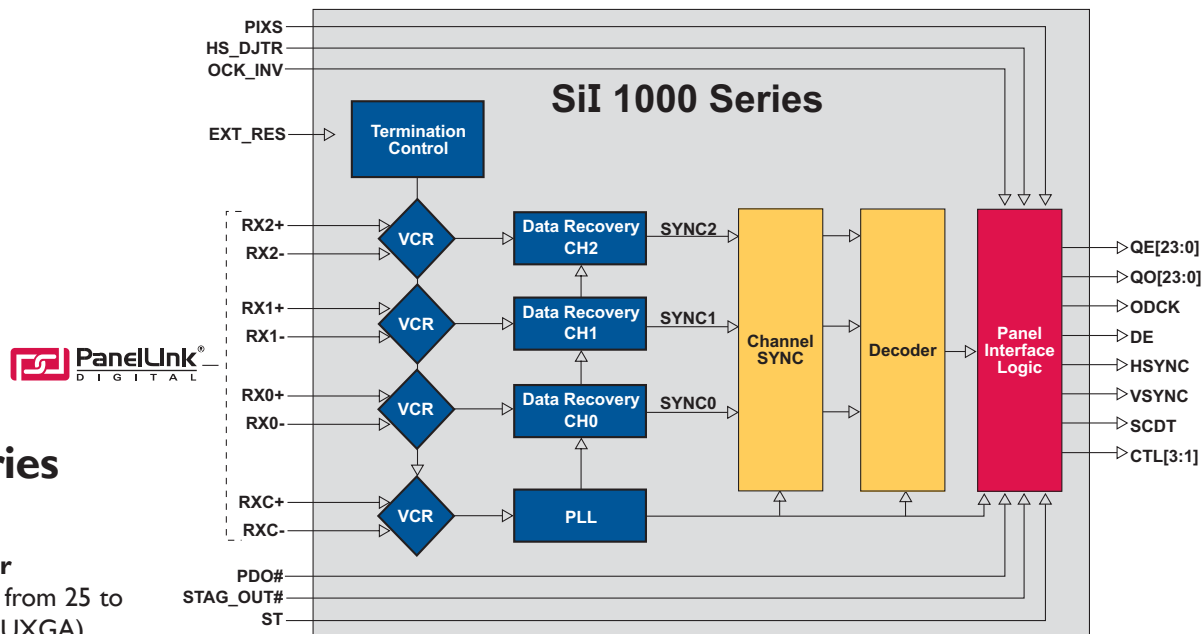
PIXS
HS_DJTR
OCK_INV
SiI 1000 Series
EXT_RES
Termination Control
RX2+
RX2-
VCR
Data Recovery CH2
SYNC2
RX1+
RX1-
VCR
Data Recovery CH1
SYNC1
Channel SYNC
Decoder
Panel Interface Logic
PanelLink® DIGITAL
RX0+
RX0-
VCR
Data Recovery CH0
SYNC0
RXC+
RXC-
VCR
PLL
QE[23:0]
QO[23:0]
ODCK
DE
HSYNC
VSYNC
SCDT
CTL[3:1]
ries
r
from 25 to
UXGA)
PDO#
STAG_OUT#
ST